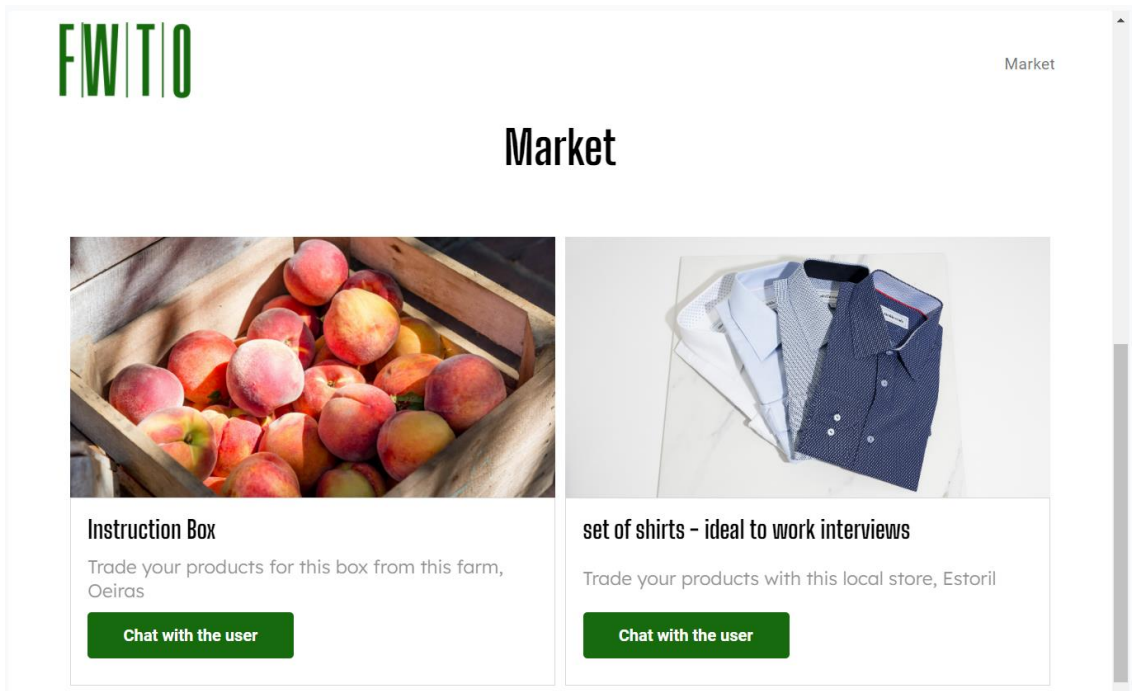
FWTO

Market

Market

Instruction Box

Trade your products for this box from this farm, Oeiras

Chat with the user

set of shirts - ideal to work interviews

Trade your products with this local store, Estoril

Chat with the user